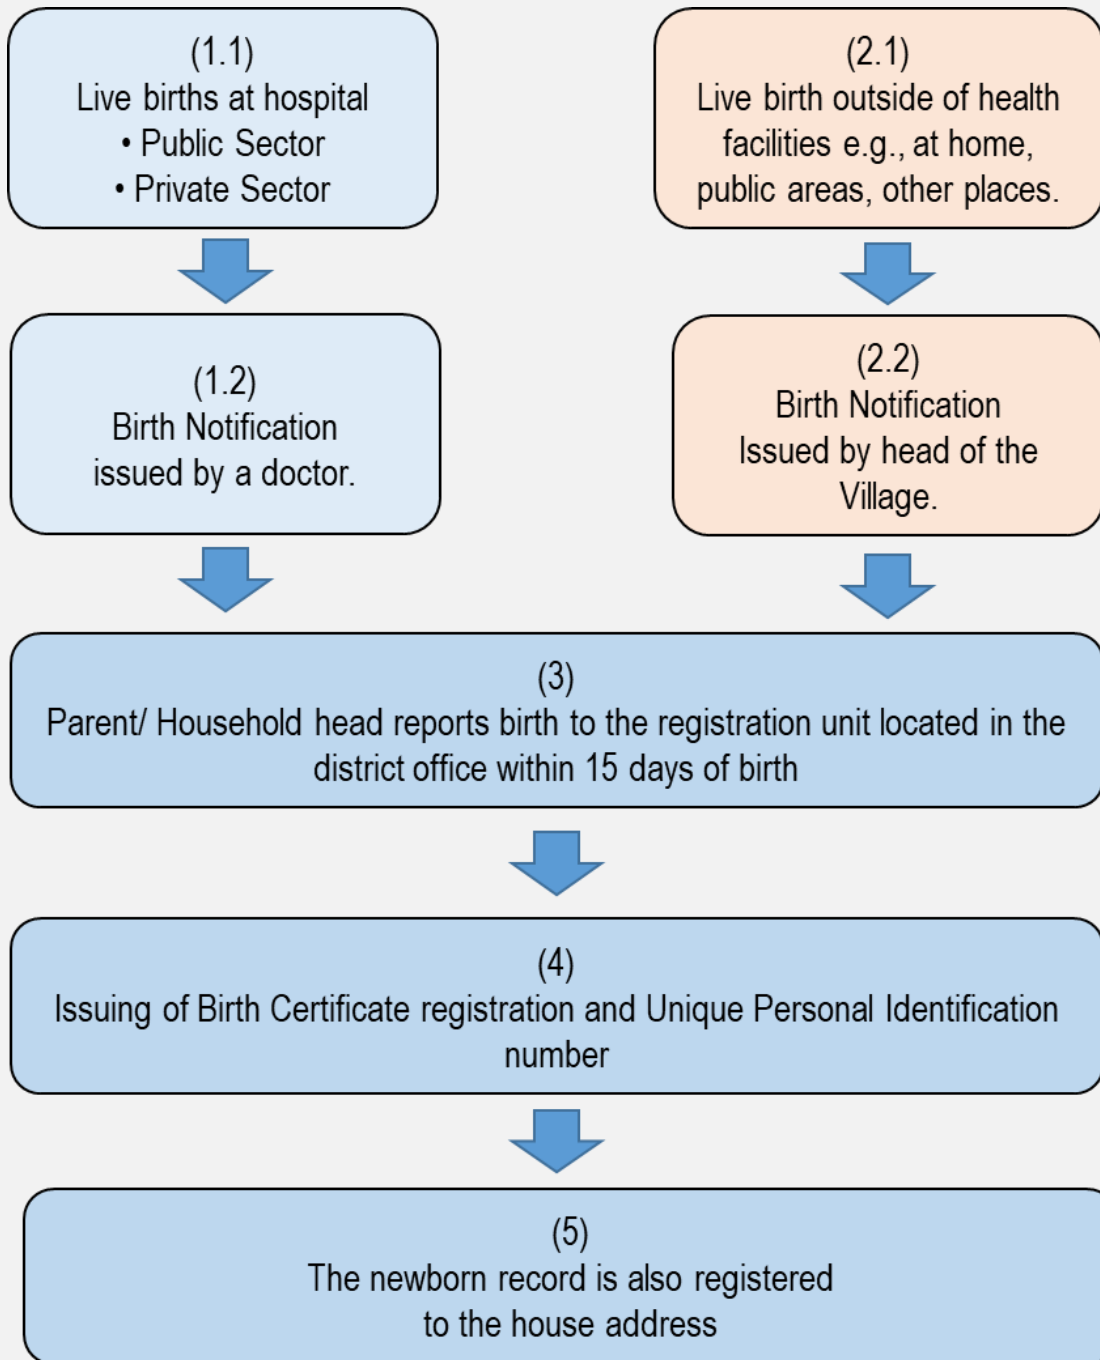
(1.1)
Live births at hospital
• Public Sector
• Private Sector

(2.1)
Live birth outside of health facilities e.g., at home, public areas, other places.

(1.2)
Birth Notification issued by a doctor.

(2.2)
Birth Notification Issued by head of the Village.

(3)
Parent/ Household head reports birth to the registration unit located in the district office within 15 days of birth

(4)
Issuing of Birth Certificate registration and Unique Personal Identification number

(5)
The newborn record is also registered to the house address